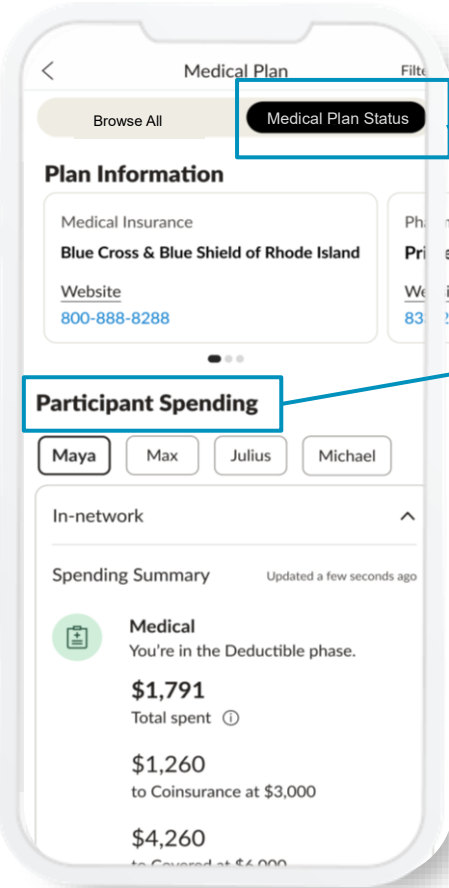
Medical Plan

Filte

Browse All

Medical Plan Status

Plan Information

Medical Insurance

Blue Cross & Blue Shield of Rhode Island

Website

800-888-8288

Pha

Pri

We

83

Participant Spending

Maya

Max

Julius

Michael

In-network

Spending Summary

Updated a few seconds ago

Medical

You're in the Deductible phase.

$1,791

Total spent

$1,260

to Coinsurance at $3,000

$4,260

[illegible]